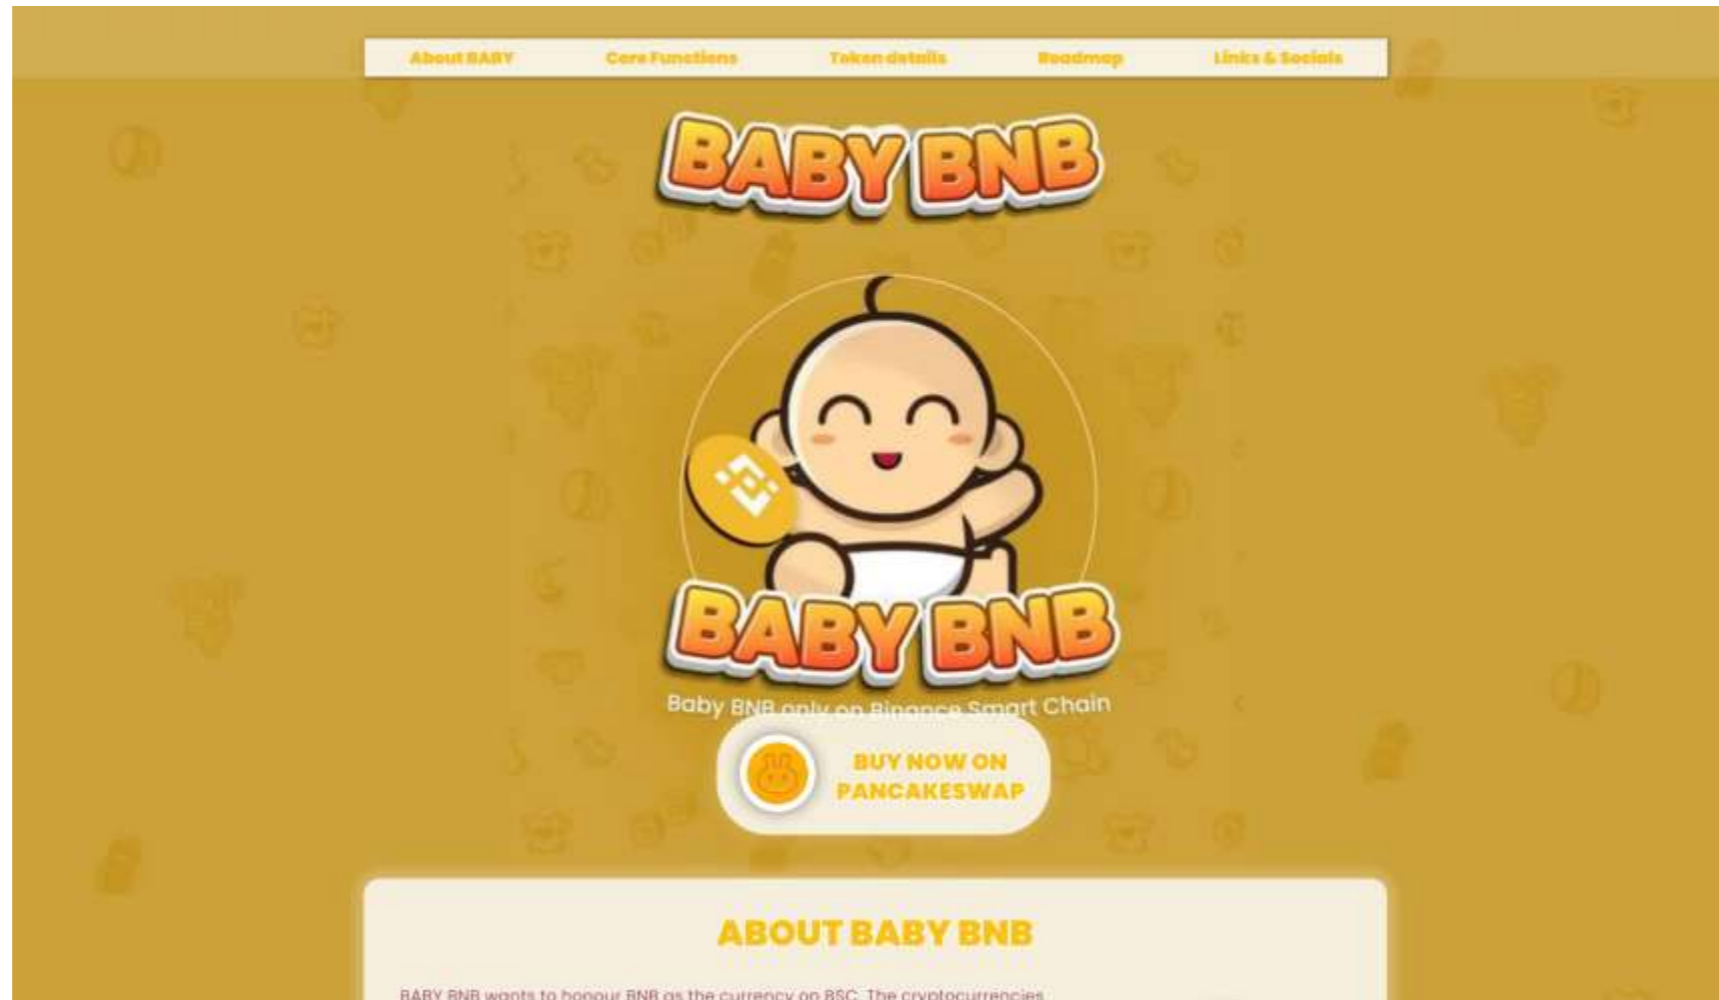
About BABY Core Functions Token details Roadmap Links & Socials

BABY BNB

BABY BNB

Baby BNB only on Binance Smart Chain

BUY NOW ON PANCAKESWAP

ABOUT BABY BNB

BABY BNB wants to honour BNB as the currency on BSC. The cryptocurrencies